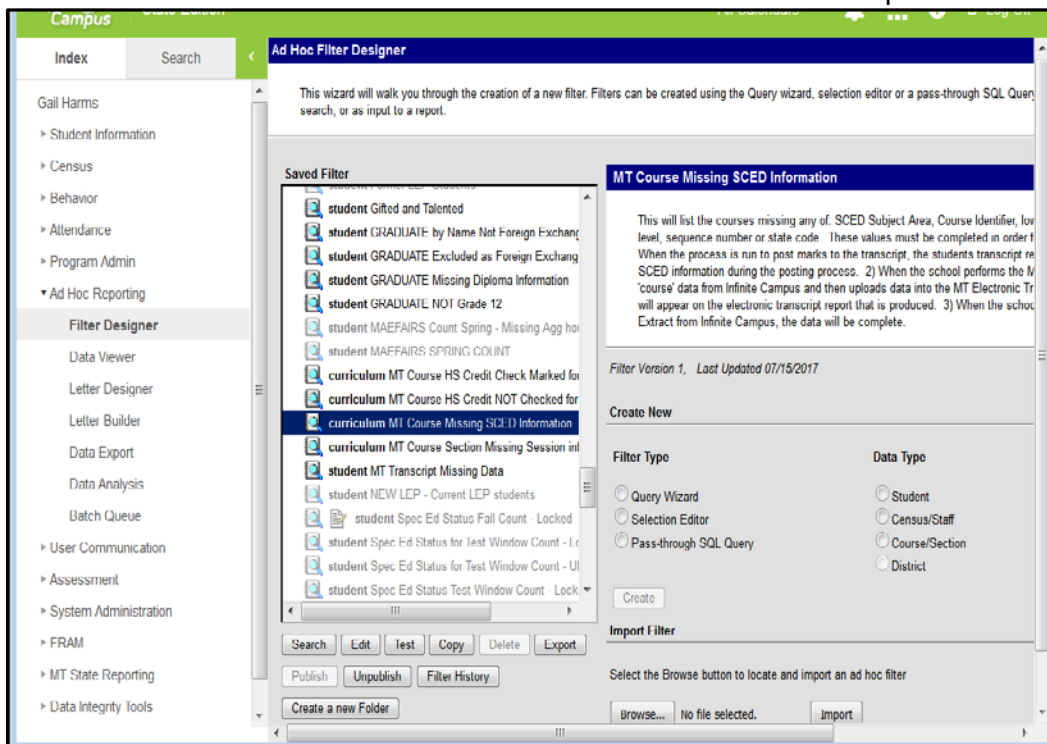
Campus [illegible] All Calendars Log Off

Index Search

Gail Harms

▸ Student Information
▸ Census
▸ Behavior
▸ Attendance
▸ Program Admin
▾ Ad Hoc Reporting
Filter Designer
Data Viewer
Letter Designer
Letter Builder
Data Export
Data Analysis
Batch Queue
▸ User Communication
▸ Assessment
▸ System Administration
▸ FRAM
▸ MT State Reporting
▸ Data Integrity Tools

Ad Hoc Filter Designer

This wizard will walk you through the creation of a new filter. Filters can be created using the Query wizard, selection editor or a pass-through SQL Query search, or as input to a report.

Saved Filter

student Gifted and Talented
student GRADUATE by Name Not Foreign Exchang
student GRADUATE Excluded as Foreign Exchang
student GRADUATE Missing Diploma Information
student GRADUATE NOT Grade 12
student MAEFAIRS Count Spring - Missing Agg hou
student MAEFAIRS SPRING COUNT
curriculum MT Course HS Credit Check Marked for
curriculum MT Course HS Credit NOT Checked for
curriculum MT Course Missing SCED Information
curriculum MT Course Section Missing Session inf
student MT Transcript Missing Data
student NEW LEP - Current LEP students
student Spec Ed Status Fall Count - Locked
student Spec Ed Status for Test Window Count - Lo
student Spec Ed Status for Test Window Count - Ul
student Spec Ed Status Test Window Count - Lock

Search Edit Test Copy Delete Export
Publish Unpublish Filter History
Create a new Folder

MT Course Missing SCED Information

This will list the courses missing any of. SCED Subject Area, Course Identifier, lov level, sequence number or state code. These values must be completed in order f When the process is run to post marks to the transcript, the students transcript re SCED information during the posting process. 2) When the school performs the M 'course' data from Infinite Campus and then uploads data into the MT Electronic Tr will appear on the electronic transcript report that is produced. 3) When the schoo Extract from Infinite Campus, the data will be complete.

Filter Version 1, Last Updated 07/15/2017

Create New

Filter Type
Query Wizard
Selection Editor
Pass-through SQL Query

Data Type
Student
Census/Staff
Course/Section
District

Create

Import Filter

Select the Browse button to locate and import an ad hoc filter

Browse... No file selected. Import